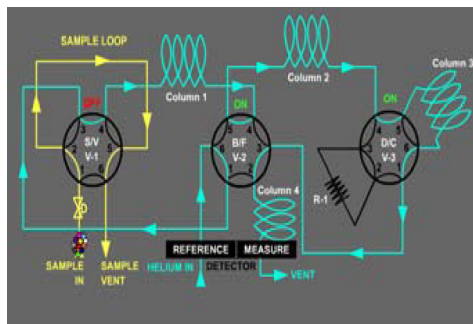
SAMPLE LOOP

Column 1

Column 2

Column 3

OFF

ON

ON

S/V
V-1

B/F
V-2

D/C
V-3

1 2 3 4 5 6

5 4 6 3 1 2

1 2 3 4 5 6

Column 4

R-1

SAMPLE IN

SAMPLE VENT

HELIUM IN

REFERENCE

MEASURE

DETECTOR

VENT